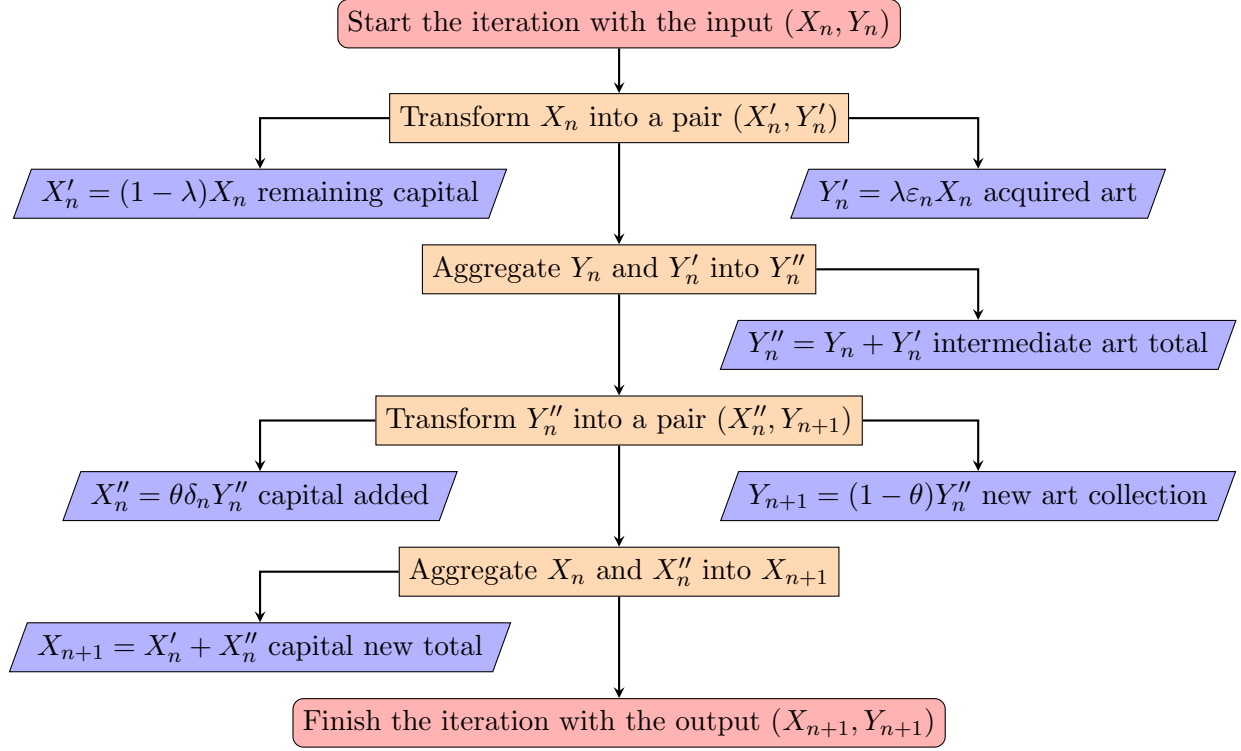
Start the iteration with the input $(X_n, Y_n)$

Transform $X_n$ into a pair $(X_n', Y_n')$

$X_n' = (1-\lambda)X_n$ remaining capital

$Y_n' = \lambda\varepsilon_n X_n$ acquired art

Aggregate $Y_n$ and $Y_n'$ into $Y_n''$

$Y_n'' = Y_n + Y_n'$ intermediate art total

Transform $Y_n''$ into a pair $(X_n'', Y_{n+1})$

$X_n'' = \theta\delta_n Y_n''$ capital added

$Y_{n+1} = (1-\theta)Y_n''$ new art collection

Aggregate $X_n$ and $X_n''$ into $X_{n+1}$

$X_{n+1} = X_n' + X_n''$ capital new total

Finish the iteration with the output $(X_{n+1}, Y_{n+1})$